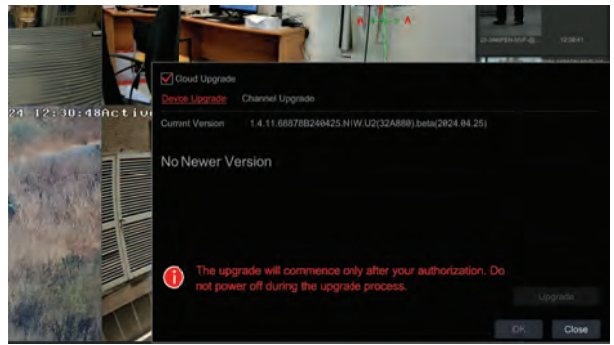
24 12:30:48Activ

12:30:41

Cloud Upgrade

Device Upgrade Channel Upgrade

Current Version 1.4.11.68878B240425.NIW.U2(32A880).beta(2024.04.25)

No Newer Version

The upgrade will commence only after your authorization. Do not power off during the upgrade process.

Upgrade

OK Close